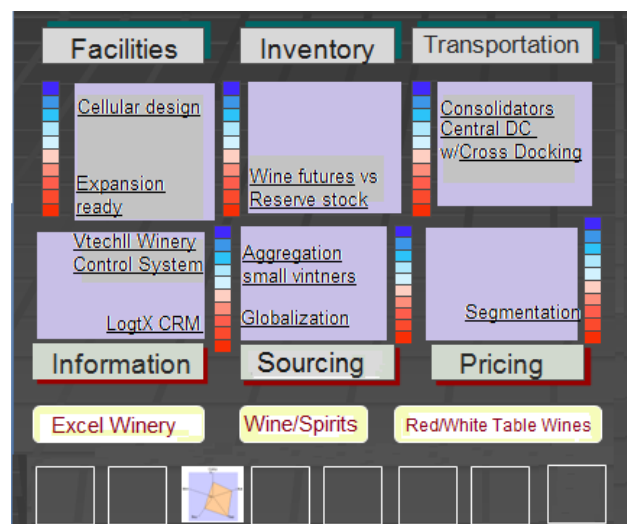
Facilities

Inventory

Transportation

Cellular design

Expansion ready

Wine futures vs Reserve stock

Consolidators Central DC w/Cross Docking

VtechII Winery Control System

LogtX CRM

Aggregation small vintners

Globalization

Segmentation

Information

Sourcing

Pricing

Excel Winery

Wine/Spirits

Red/White Table Wines